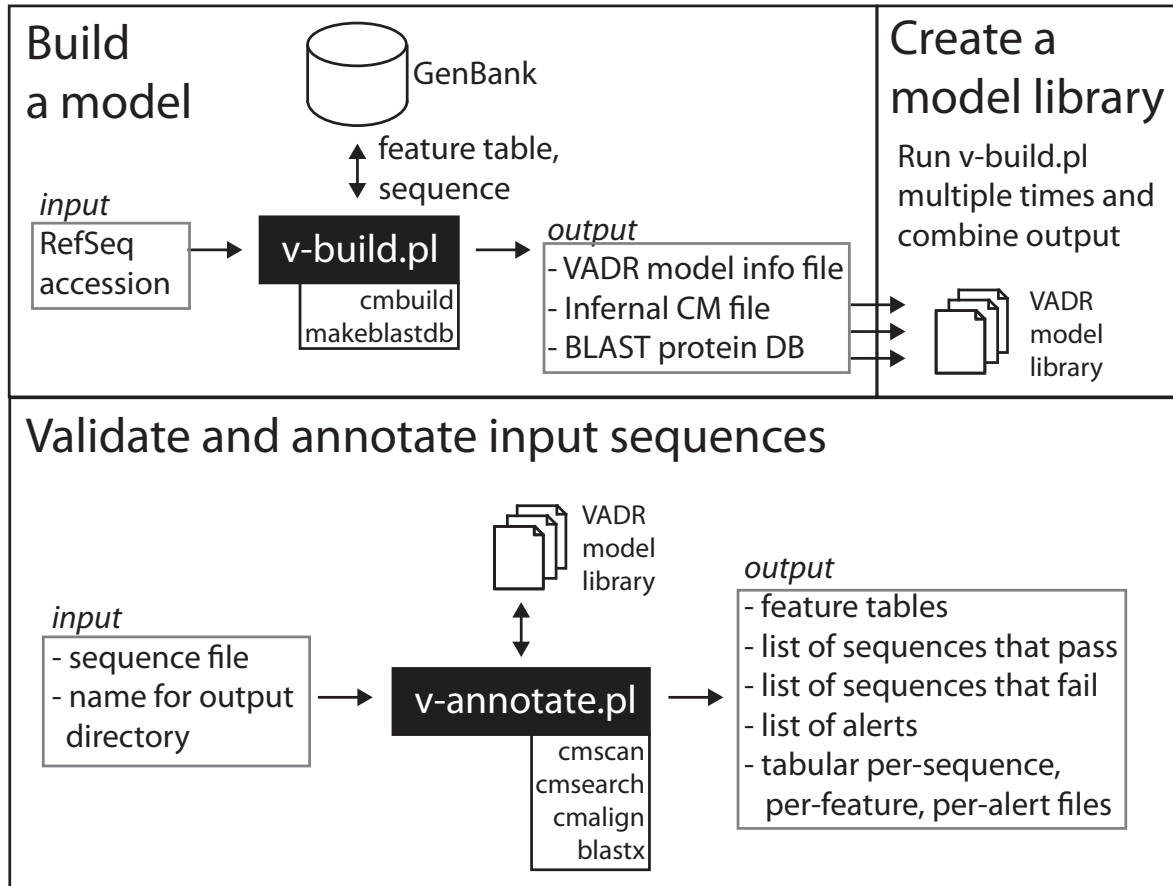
Build a model

GenBank

feature table, sequence

input

RefSeq accession

v-build.pl

cmbuild
makeblastdb

output

- VADR model info file
- Infernal CM file
- BLAST protein DB

Create a model library

Run v-build.pl multiple times and combine output

VADR model library

Validate and annotate input sequences

VADR model library

input

- sequence file
- name for output directory

v-annotate.pl

cmscan
cmsearch
cmalign
blastx

output

- feature tables
- list of sequences that pass
- list of sequences that fail
- list of alerts
- tabular per-sequence, per-feature, per-alert files